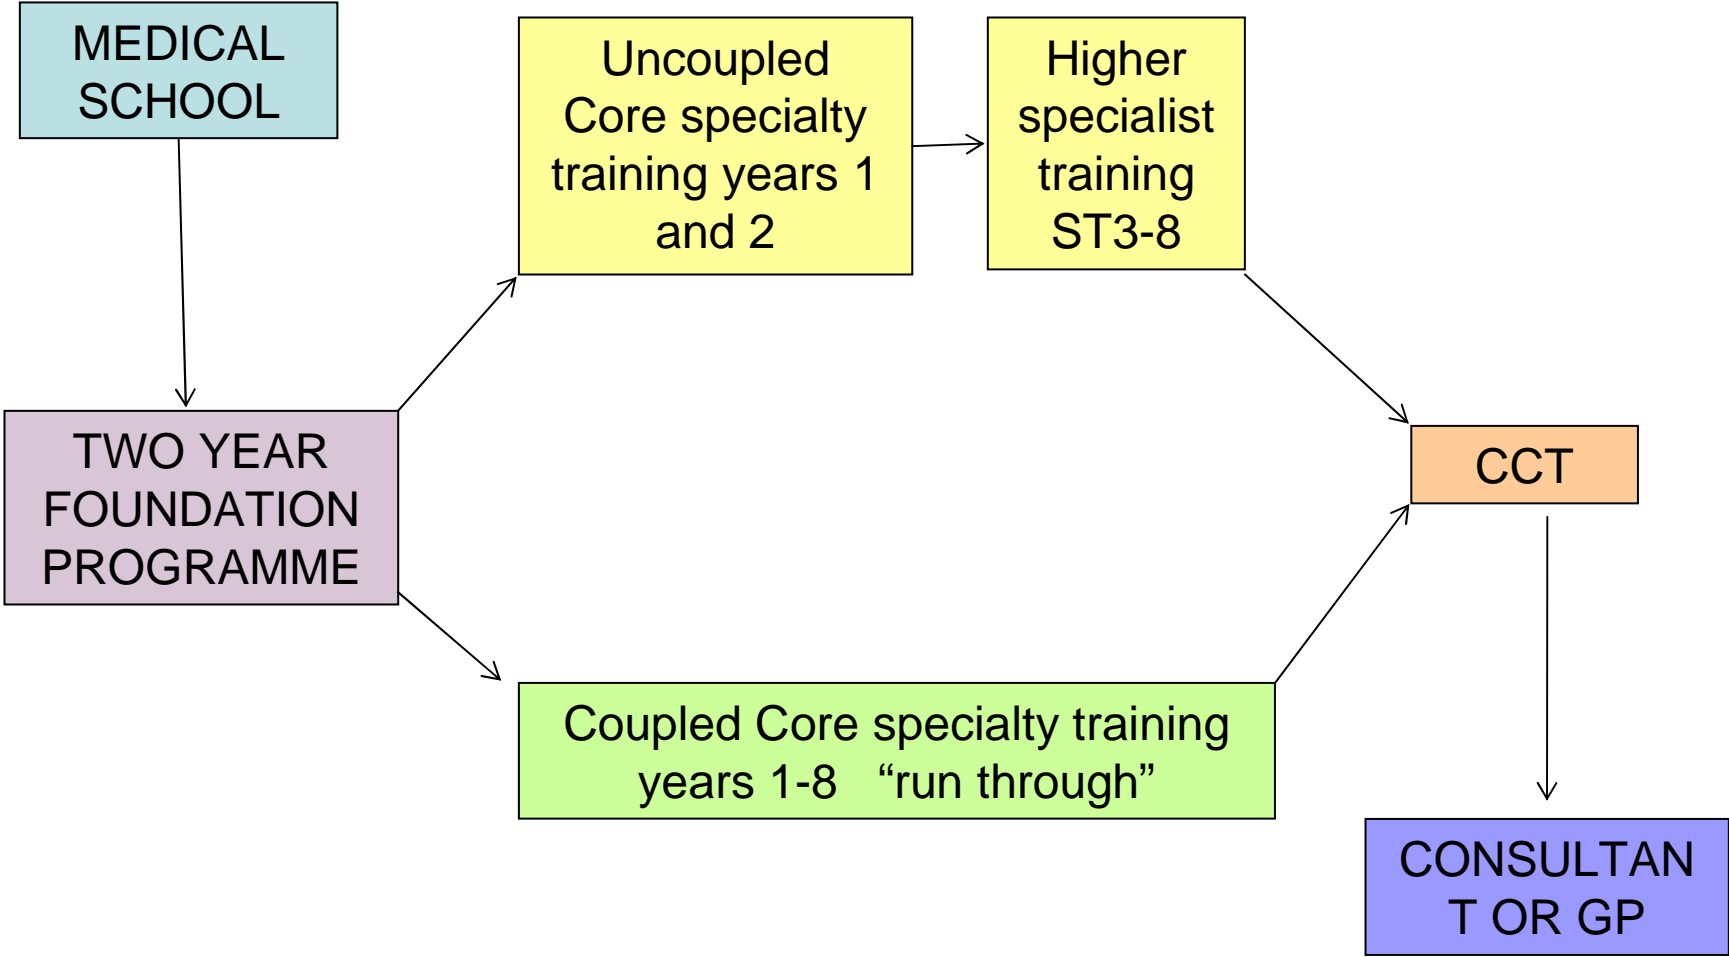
MEDICAL SCHOOL

TWO YEAR FOUNDATION PROGRAMME

Uncoupled Core specialty training years 1 and 2

Higher specialist training ST3-8

Coupled Core specialty training years 1-8 “run through”

CCT

CONSULTAN T OR GP